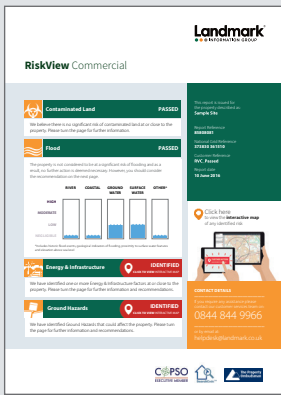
Landmark INFORMATION GROUP

RiskView Commercial

Contaminated Land PASSED

We believe there is no significant risk of contaminated land at or close to the property. Please turn the page for further information.

Flood PASSED

The property is not considered to be at a significant risk of flooding and as a result, no further action is deemed necessary. However, you should consider the recommendations on the next page.

| RIVER | COASTAL | GROUND WATER | SURFACE WATER | OTHER* |
|---|---|---|---|---|

HIGH
MODERATE
LOW
NEGLIGIBLE

*Includes historic flood events, geological indicators of flooding, proximity to culverts and fisheries and reservoir failure potential

Energy & Infrastructure IDENTIFIED

We have identified one or more Energy & Infrastructure factors at or close to the property. Please turn the page for further information and recommendations.

Ground Hazards IDENTIFIED

We have identified Ground Hazards that could affect the property. Please turn the page for further information and recommendations.

This report is issued for the property described as:
Sample Site

Report Reference
00000001

National Grid Reference
373855 361019

Customer Reference
RVC_Passed

Report Date
10 June 2016

Click here to view the interactive map of any identified risk.

CONTACT DETAILS

0844 844 9966

helpdesk@landmark.co.uk

COPSO
The Property Ombudsman